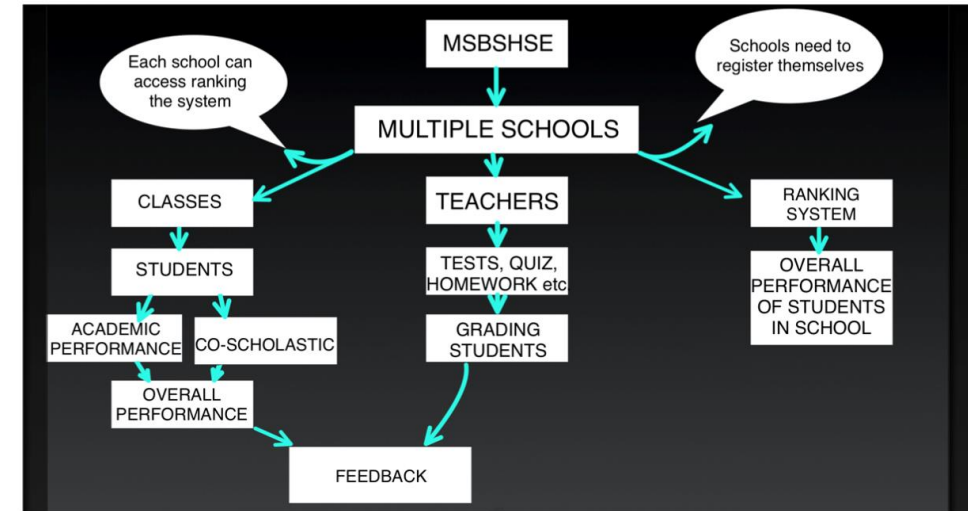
MSBSHSE

Each school can access ranking the system

Schools need to register themselves

MULTIPLE SCHOOLS

CLASSES

TEACHERS

RANKING SYSTEM

STUDENTS

TESTS, QUIZ, HOMEWORK etc

OVERALL PERFORMANCE OF STUDENTS IN SCHOOL

ACADEMIC PERFORMANCE

CO-SCHOLASTIC

GRADING STUDENTS

OVERALL PERFORMANCE

FEEDBACK